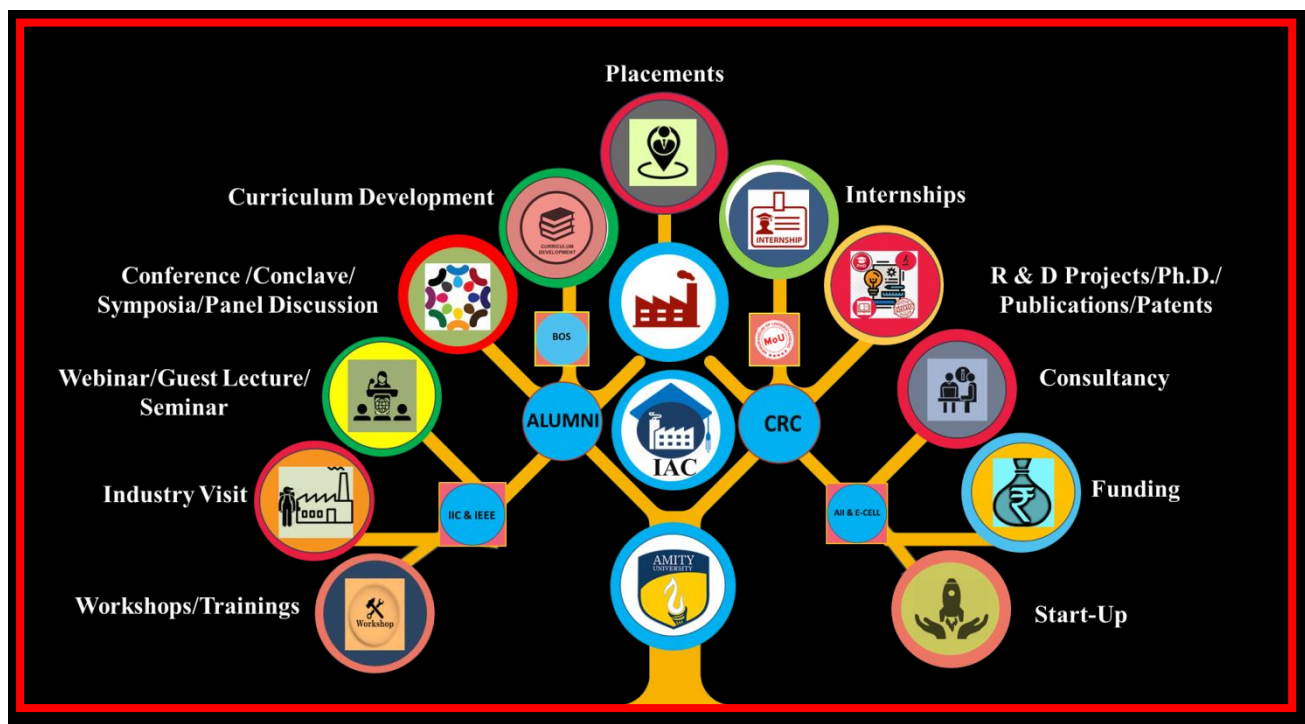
Placements

Curriculum Development

CURRICULUM DEVELOPMENT

Internships

INTERNSHIP

Conference /Conclave/ Symposia/Panel Discussion

R & D Projects/Ph.D./ Publications/Patents

BOS

MoU

Webinar/Guest Lecture/ Seminar

ALUMNI

CRC

Consultancy

IAC

Industry Visit

IIC & IEEE

AII & E-CELL

Funding

AMITY UNIVERSITY

Workshops/Trainings

Workshop

Start-Up